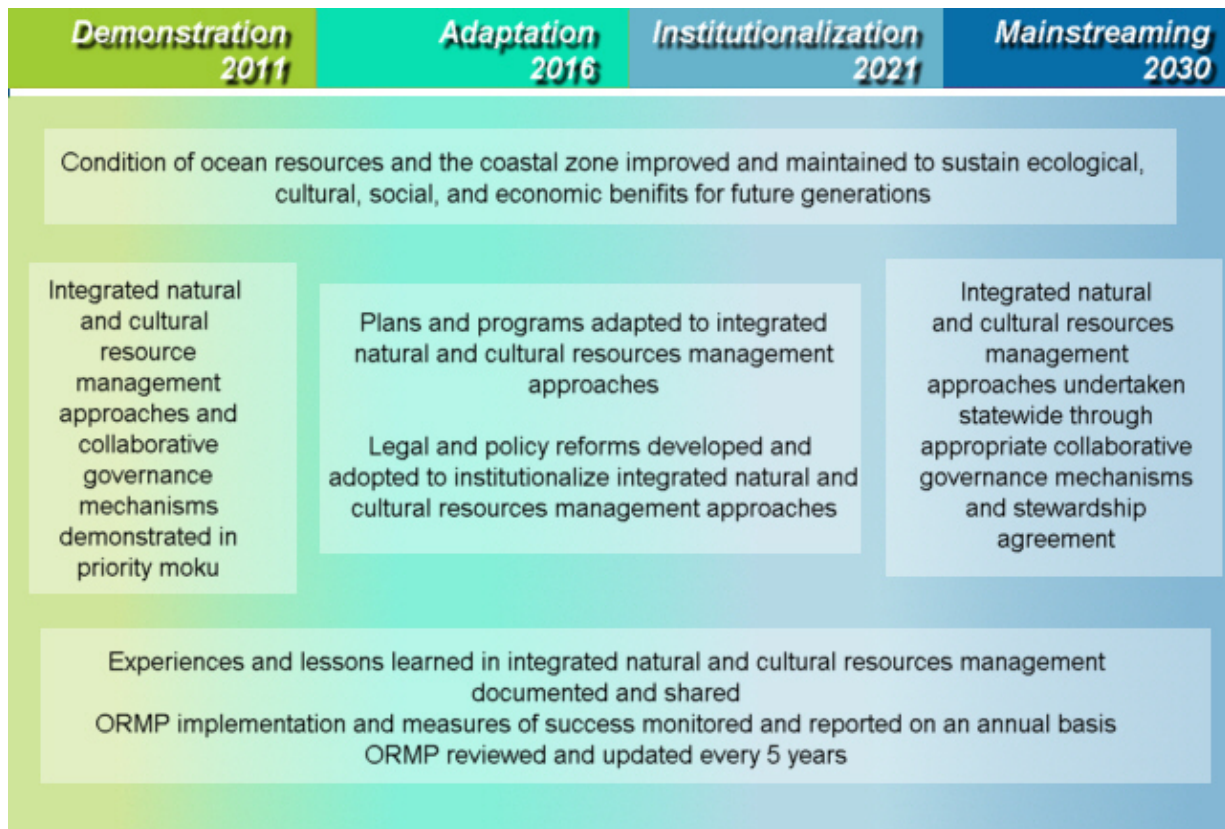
Demonstration 2011

Adaptation 2016

Institutionalization 2021

Mainstreaming 2030

Condition of ocean resources and the coastal zone improved and maintained to sustain ecological, cultural, social, and economic benifits for future generations

Integrated natural and cultural resource management approaches and collaborative governance mechanisms demonstrated in priority moku

Plans and programs adapted to integrated natural and cultural resources management approaches

Legal and policy reforms developed and adopted to institutionalize integrated natural and cultural resources management approaches

Integrated natural and cultural resources management approaches undertaken statewide through appropriate collaborative governance mechanisms and stewardship agreement

Experiences and lessons learned in integrated natural and cultural resources management documented and shared
ORMP implementation and measures of success monitored and reported on an annual basis
ORMP reviewed and updated every 5 years